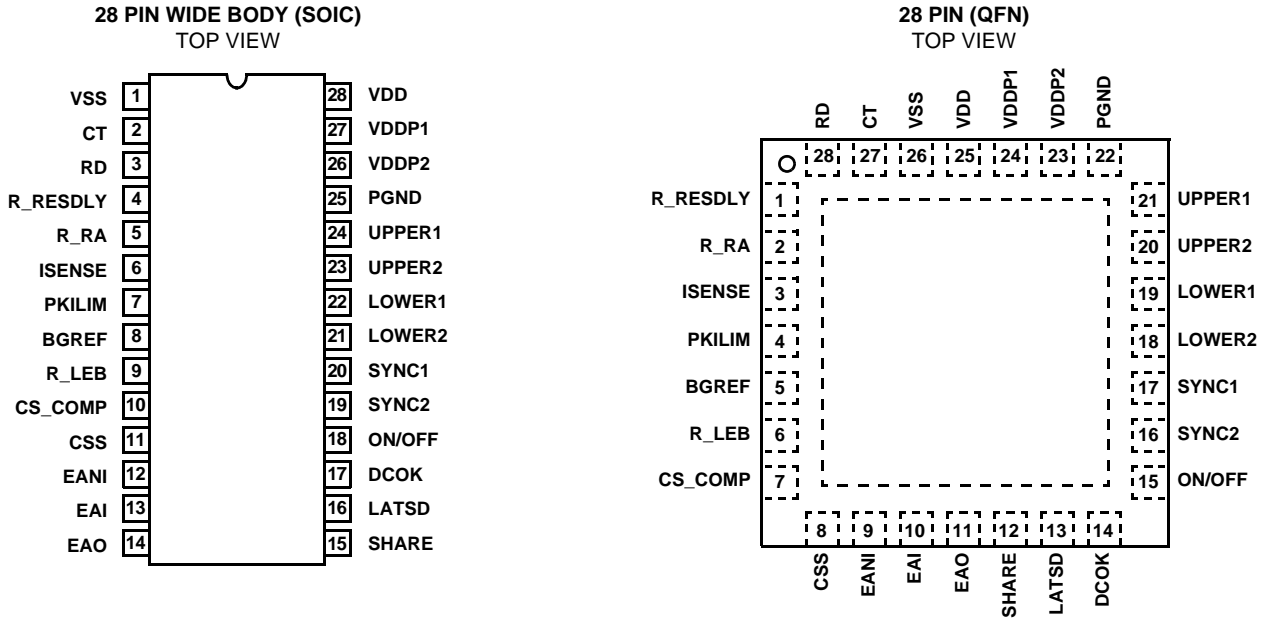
28 PIN WIDE BODY (SOIC)
TOP VIEW

VSS 1
CT 2
RD 3
R_RESDLY 4
R_RA 5
ISENSE 6
PKILIM 7
BGREF 8
R_LEB 9
CS_COMP 10
CSS 11
EANI 12
EAI 13
EAO 14

28 VDD
27 VDDP1
26 VDDP2
25 PGND
24 UPPER1
23 UPPER2
22 LOWER1
21 LOWER2
20 SYNC1
19 SYNC2
18 ON/OFF
17 DCOK
16 LATSD
15 SHARE

28 PIN (QFN)
TOP VIEW

RD CT VSS VDD VDDP1 VDDP2 PGND
28 27 26 25 24 23 22

R_RESDLY 1
R_RA 2
ISENSE 3
PKILIM 4
BGREF 5
R_LEB 6
CS_COMP 7

21 UPPER1
20 UPPER2
19 LOWER1
18 LOWER2
17 SYNC1
16 SYNC2
15 ON/OFF

8 9 10 11 12 13 14
CSS EANI EAI EAO SHARE LATSD DCOK